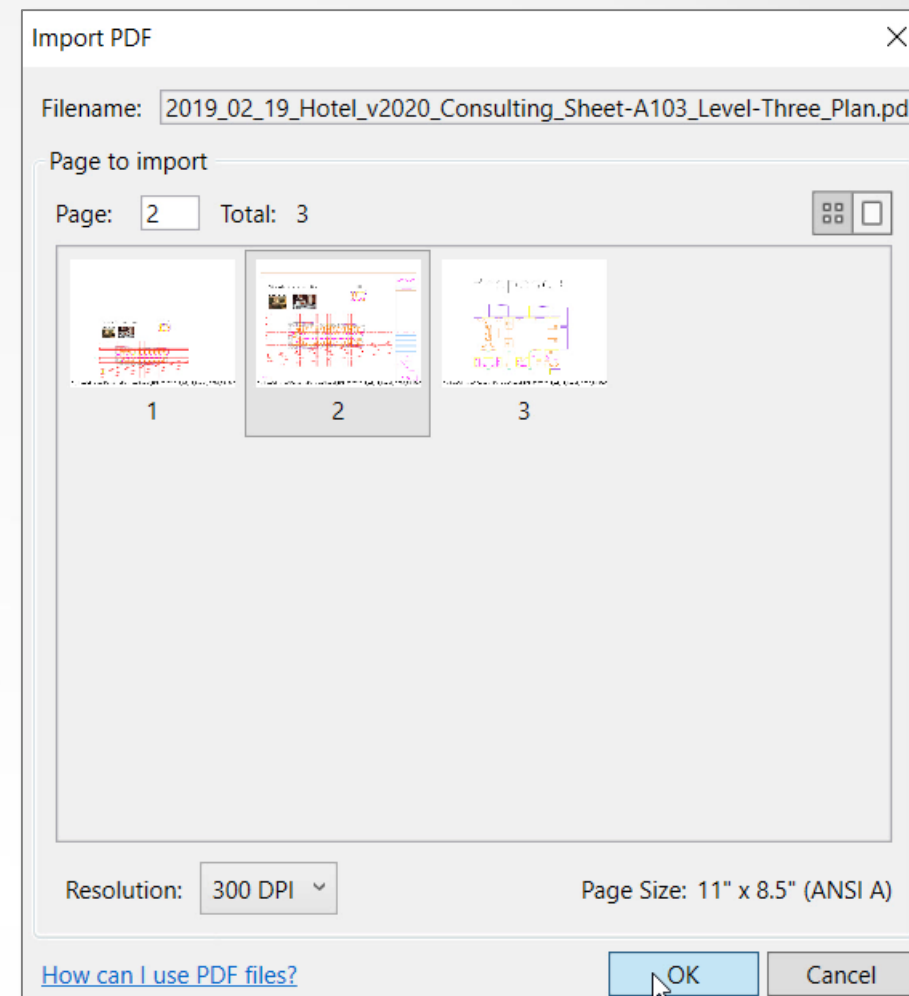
Import PDF

Filename: 2019_02_19_Hotel_v2020_Consulting_Sheet-A103_Level-Three_Plan.pd

Page to import

Page: 2 Total: 3

1

2

3

Resolution: 300 DPI

Page Size: 11" x 8.5" (ANSI A)

How can I use PDF files?

OK

Cancel